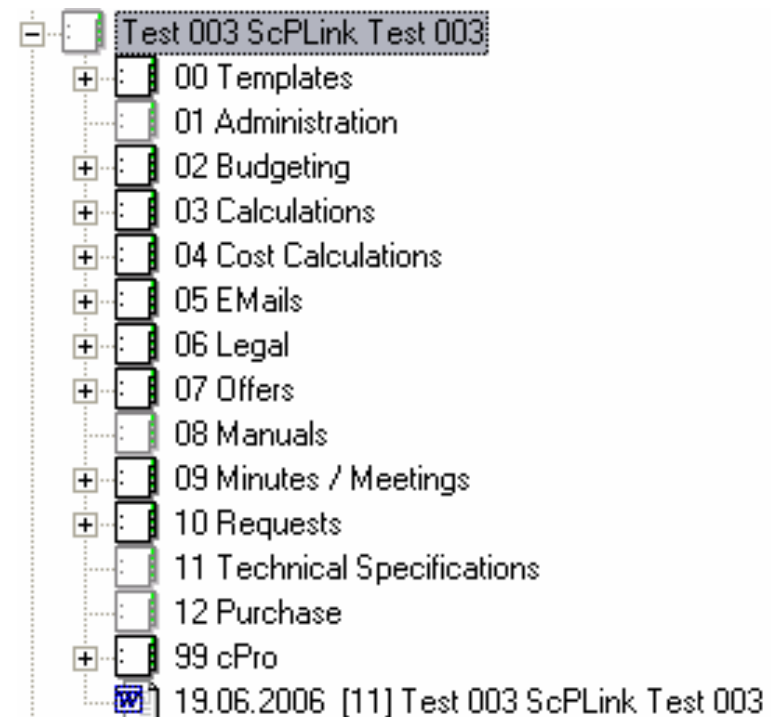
Test 003 ScPLink Test 003
00 Templates
01 Administration
02 Budgeting
03 Calculations
04 Cost Calculations
05 EMails
06 Legal
07 Offers
08 Manuals
09 Minutes / Meetings
10 Requests
11 Technical Specifications
12 Purchase
99 cPro
W 19.06.2006 [11] Test 003 ScPLink Test 003